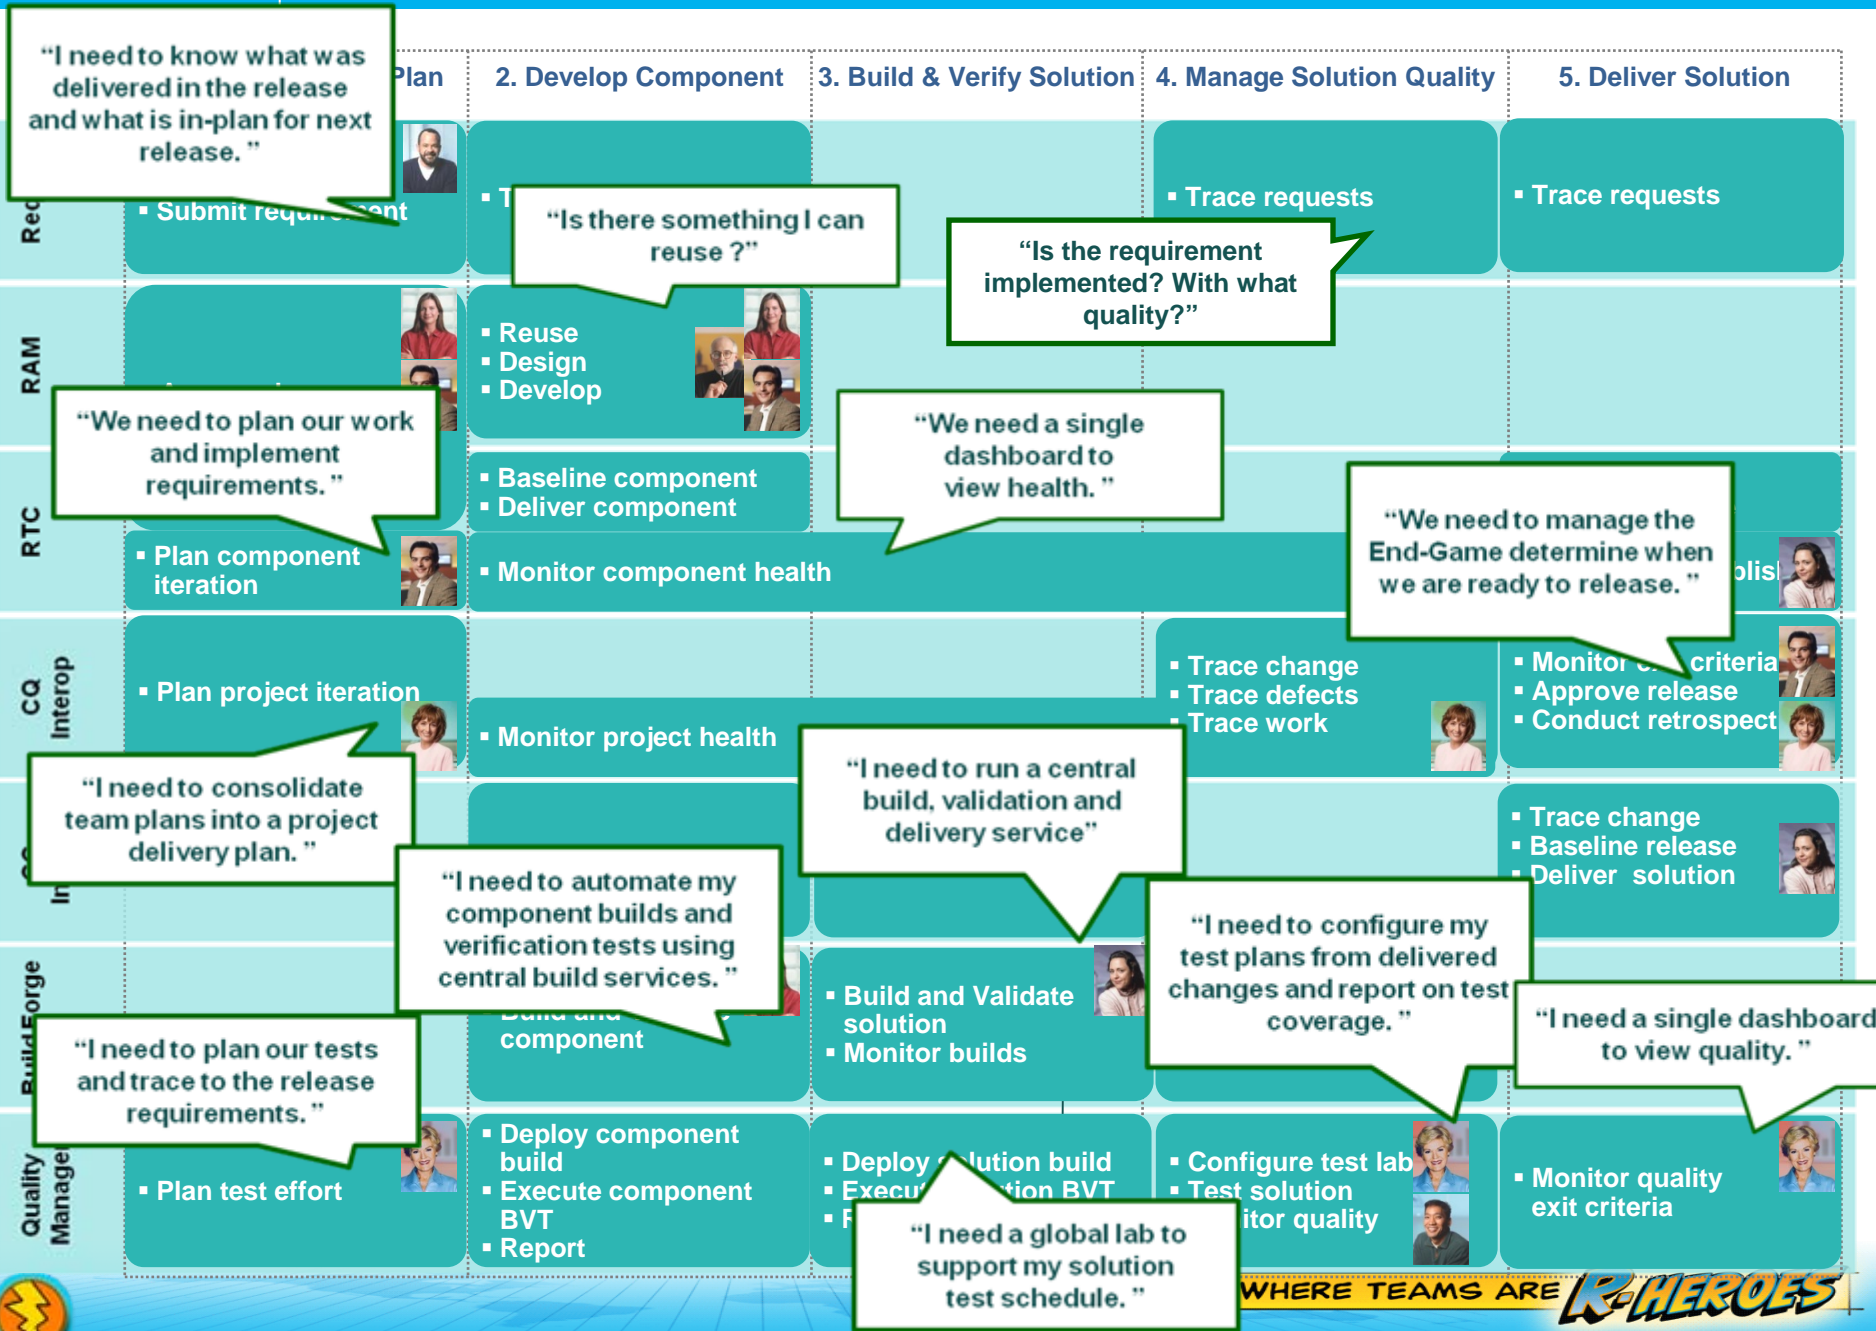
"I need to know what was delivered in the release and what is in-plan for next release."

Plan

2. Develop Component

3. Build & Verify Solution

4. Manage Solution Quality

5. Deliver Solution

Req

▪ Submit requ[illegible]ent

▪ T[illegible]

"Is there something I can reuse?"

▪ Trace requests

"Is the requirement implemented? With what quality?"

▪ Trace requests

RAM

▪ Reuse
▪ Design
▪ Develop

"We need to plan our work and implement requirements."

"We need a single dashboard to view health."

RTC

▪ Baseline component
▪ Deliver component

▪ Plan component iteration

▪ Monitor component health

"We need to manage the End-Game determine when we are ready to release."

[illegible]olis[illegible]

CQ Interop

▪ Plan project iteration

▪ Monitor project health

▪ Trace change
▪ Trace defects
▪ Trace work

▪ Monitor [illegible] criteria
▪ Approve release
▪ Conduct retrospect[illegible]

"I need to consolidate team plans into a project delivery plan."

"I need to run a central build, validation and delivery service"

In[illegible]

▪ Trace change
▪ Baseline release
▪ Deliver solution

"I need to automate my component builds and verification tests using central build services."

BuildForge

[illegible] component

▪ Build and Validate solution
▪ Monitor builds

"I need to configure my test plans from delivered changes and report on test coverage."

"I need a single dashboard to view quality."

"I need to plan our tests and trace to the release requirements."

Quality Manage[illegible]

▪ Plan test effort

▪ Deploy component build
▪ Execute component BVT
▪ Report

▪ Deploy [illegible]lution build
▪ Execu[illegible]tion BVT
▪ F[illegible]

"I need a global lab to support my solution test schedule."

▪ Configure test lab
▪ Test solution
▪ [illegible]itor quality

▪ Monitor quality exit criteria

WHERE TEAMS ARE R-HEROES